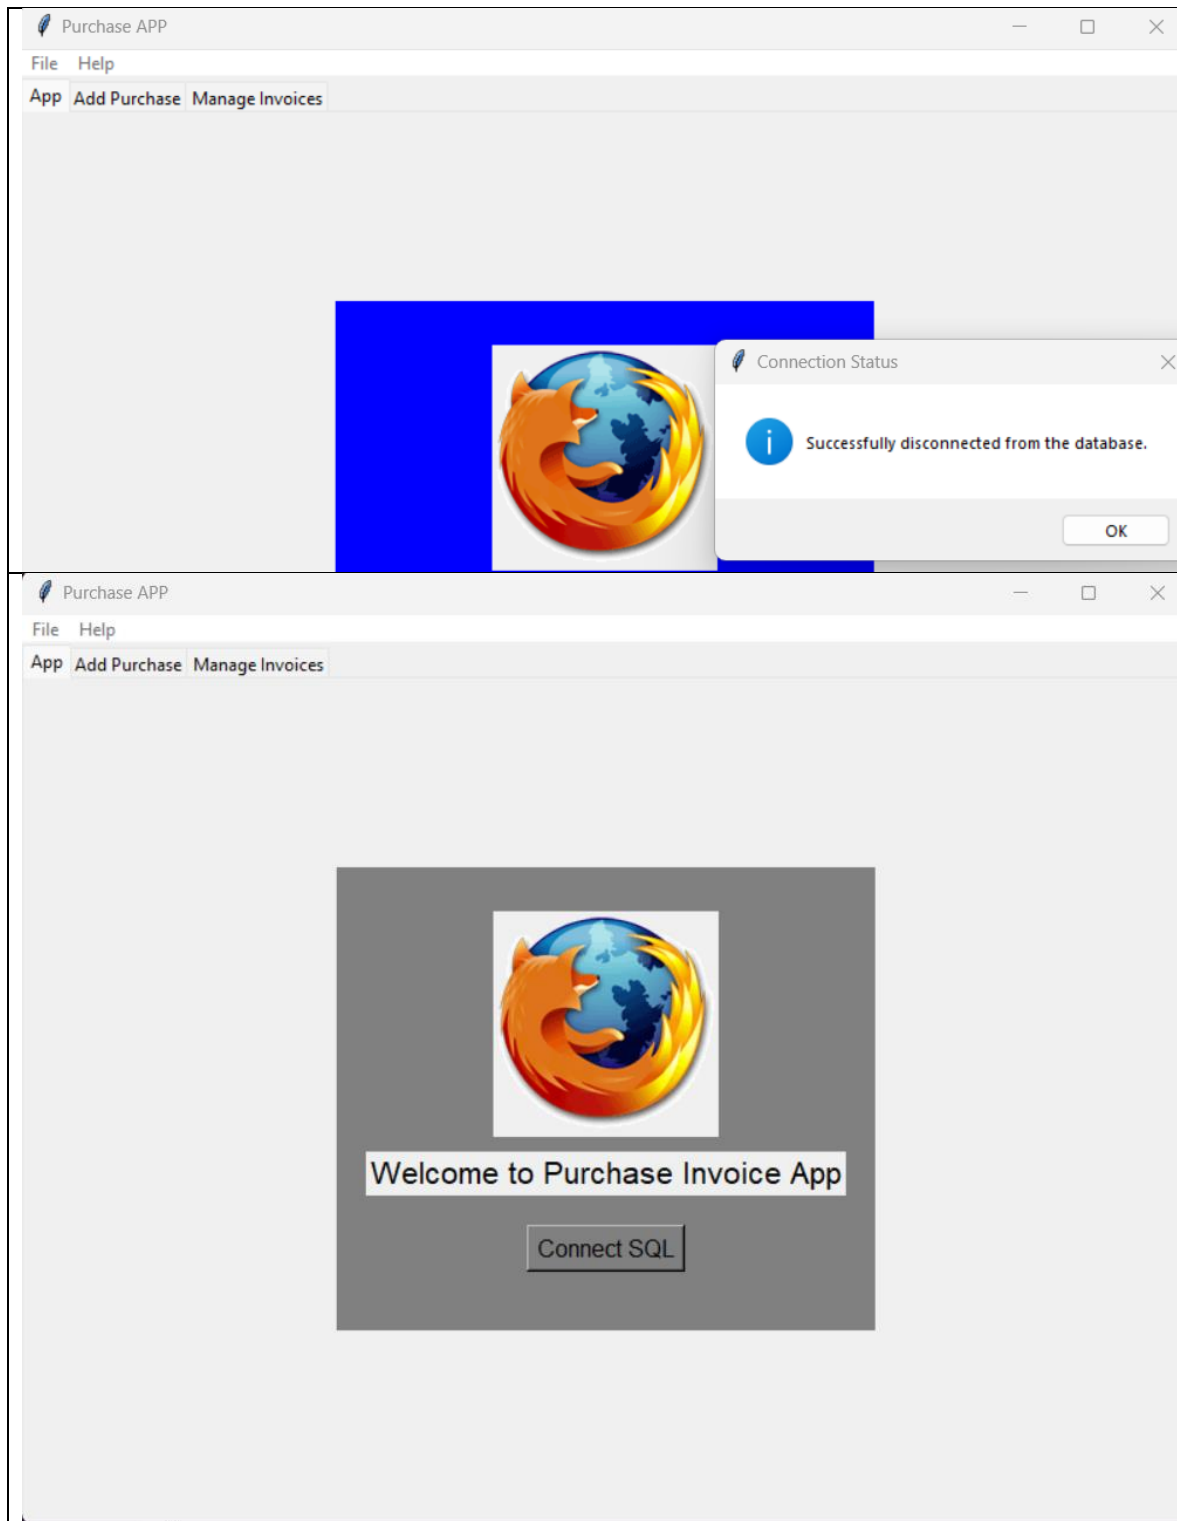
Purchase APP

File Help

App Add Purchase Manage Invoices

Connection Status

Successfully disconnected from the database.

OK

Purchase APP

File Help

App Add Purchase Manage Invoices

Welcome to Purchase Invoice App

Connect SQL